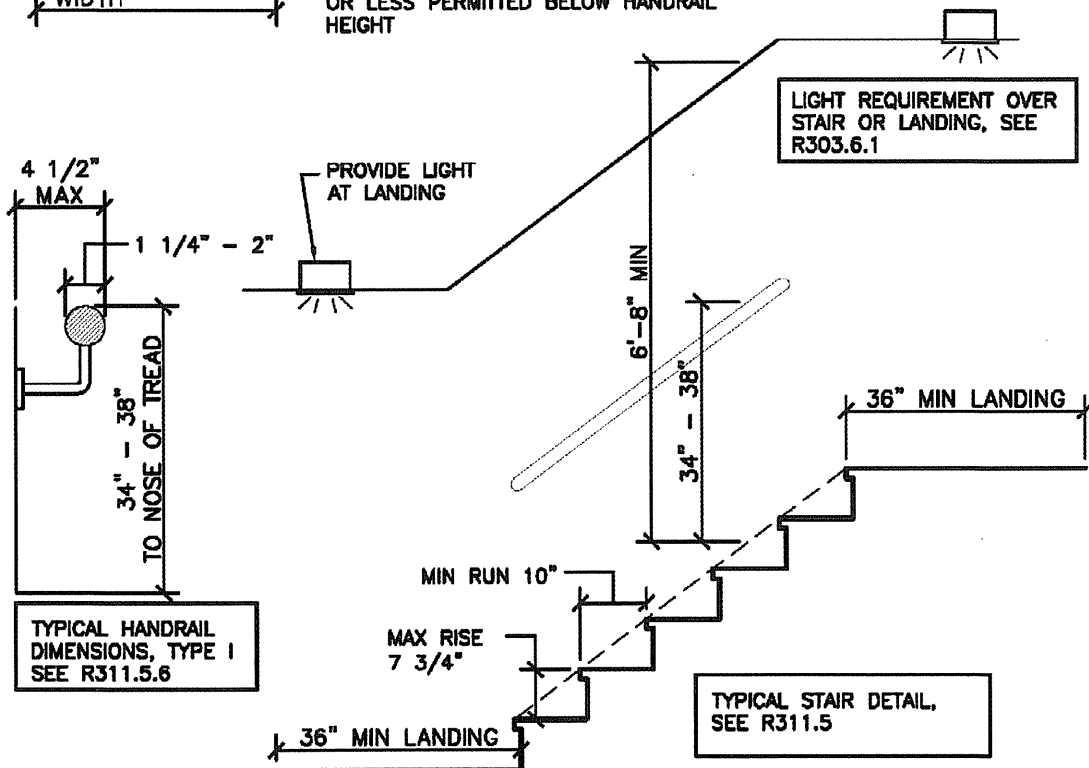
WIDTH

OR LESS PERMITTED BELOW HANDRAIL HEIGHT

LIGHT REQUIREMENT OVER STAIR OR LANDING, SEE R303.6.1

4 1/2" MAX

PROVIDE LIGHT AT LANDING

1 1/4" - 2"

6'-8" MIN

34" - 38" TO NOSE OF TREAD

34" - 38"

36" MIN LANDING

MIN RUN 10"

MAX RISE 7 3/4"

TYPICAL HANDRAIL DIMENSIONS, TYPE I SEE R311.5.6

TYPICAL STAIR DETAIL, SEE R311.5

36" MIN LANDING